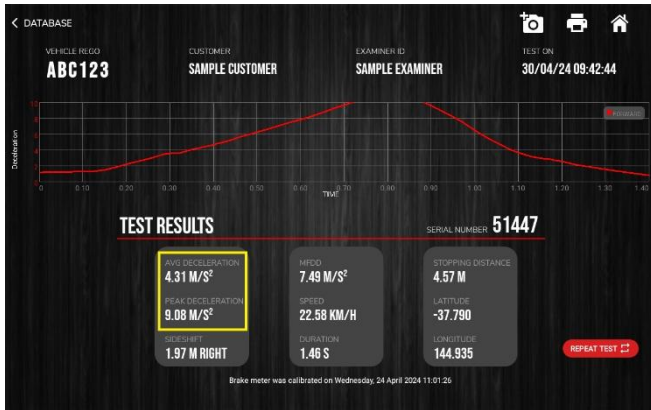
< DATABASE

VEHICLE REGO
ABC123

CUSTOMER
SAMPLE CUSTOMER

EXAMINER ID
SAMPLE EXAMINER

TEST ON
30/04/24 09:42:44

Deceleration

10
8
6
4
2
0

0 0.10 0.20 0.30 0.40 0.50 0.60 0.70 0.80 0.90 1.00 1.10 1.20 1.30 1.40

TIME

FORWARD

TEST RESULTS

SERIAL NUMBER 51447

AVG DECELERATION
4.31 M/S$^2$

PEAK DECELERATION
9.08 M/S$^2$

SIDESHIFT
1.97 M RIGHT

MFDD
7.49 M/S$^2$

SPEED
22.58 KM/H

DURATION
1.46 S

STOPPING DISTANCE
4.57 M

LATITUDE
-37.790

LONGITUDE
144.935

REPEAT TEST

Brake meter was calibrated on Wednesday, 24 April 2024 11:01:26